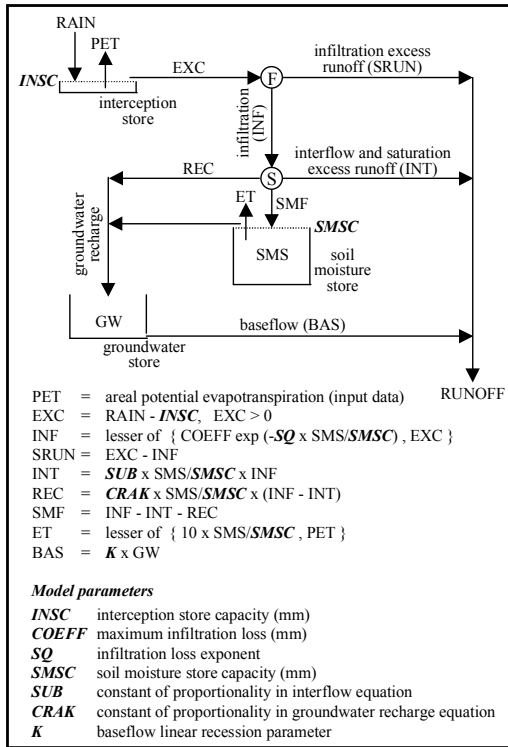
RAIN

PET

INSC

EXC

interception store

F

infiltration excess runoff (SRUN)

infiltration (INF)

REC

S

interflow and saturation excess runoff (INT)

ET

SMF

SMSC

groundwater recharge

SMS

soil moisture store

GW

groundwater store

baseflow (BAS)

RUNOFF

PET = areal potential evapotranspiration (input data)
EXC = RAIN - INSC, EXC > 0
INF = lesser of { COEFF exp (-SQ x SMS/SMSC) , EXC }
SRUN = EXC - INF
INT = SUB x SMS/SMSC x INF
REC = CRAK x SMS/SMSC x (INF - INT)
SMF = INF - INT - REC
ET = lesser of { 10 x SMS/SMSC , PET }
BAS = K x GW

Model parameters

INSC interception store capacity (mm)
COEFF maximum infiltration loss (mm)
SQ infiltration loss exponent
SMSC soil moisture store capacity (mm)
SUB constant of proportionality in interflow equation
CRAK constant of proportionality in groundwater recharge equation
K baseflow linear recession parameter